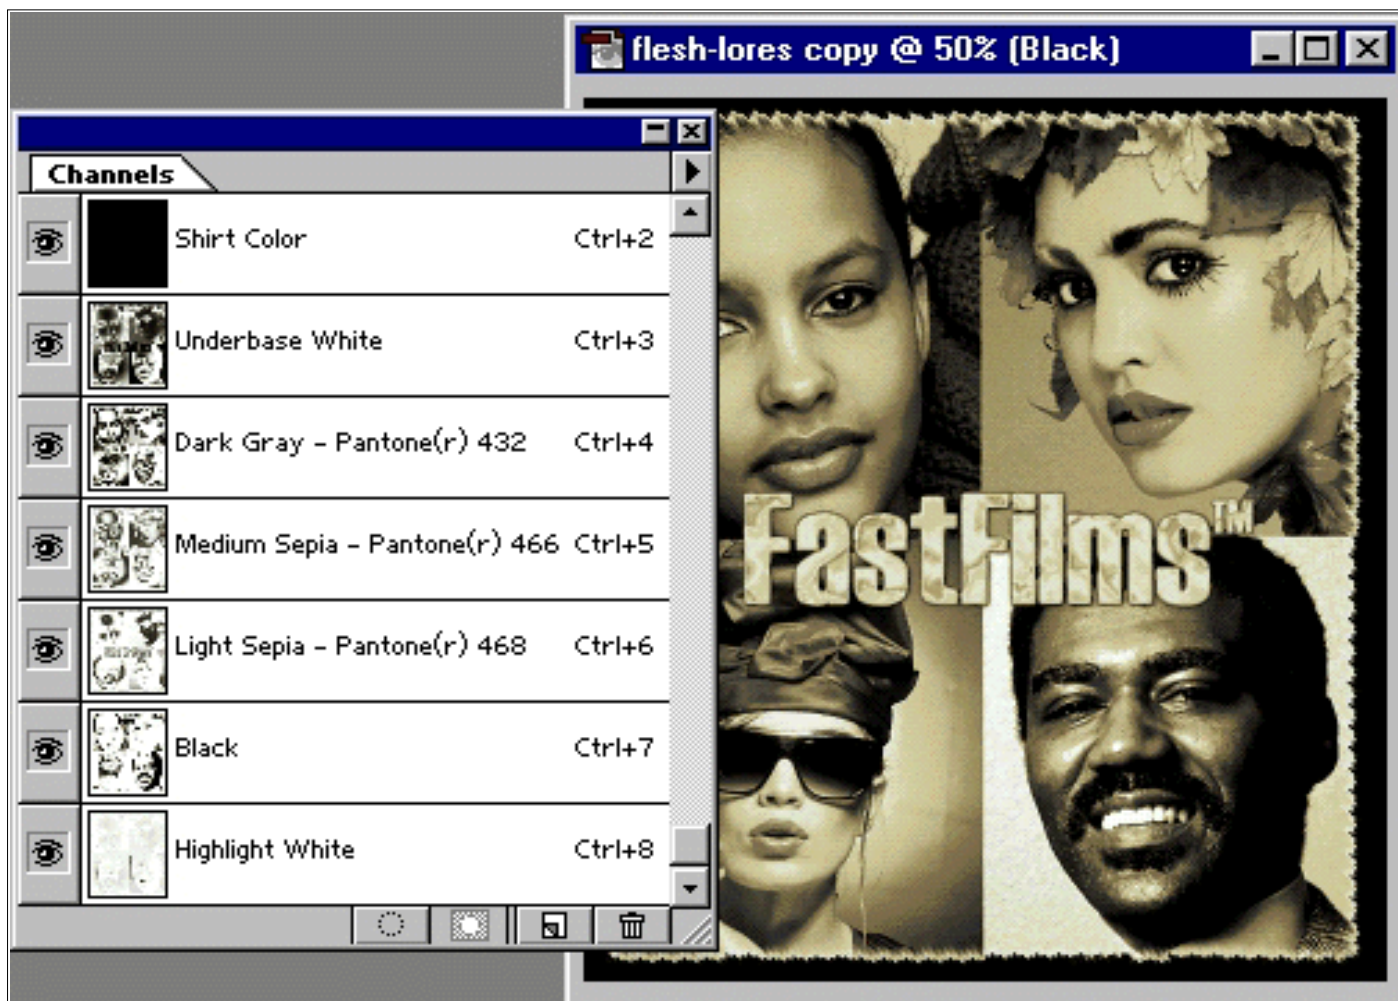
flesh-lores copy @ 50% (Black)

Channels

Shirt Color Ctrl+2
Underbase White Ctrl+3
Dark Gray – Pantone(r) 432 Ctrl+4
Medium Sepia – Pantone(r) 466 Ctrl+5
Light Sepia – Pantone(r) 468 Ctrl+6
Black Ctrl+7
Highlight White Ctrl+8

FastFilms™